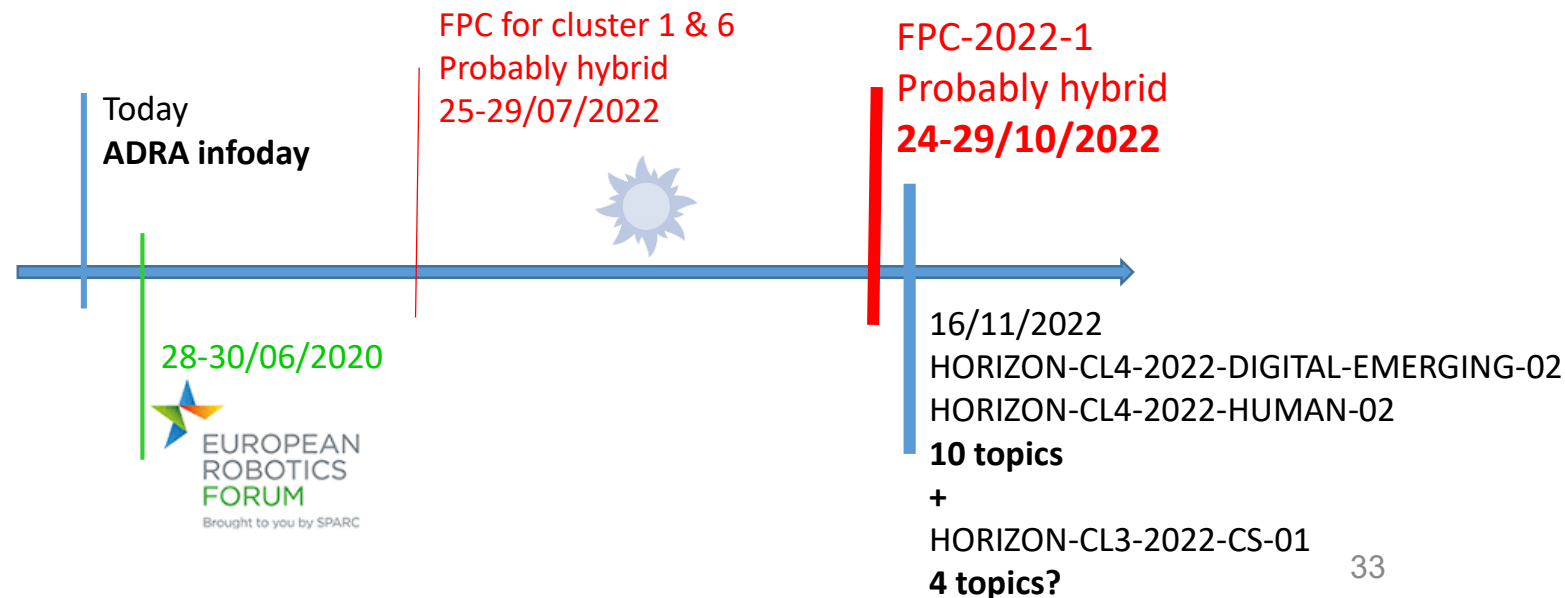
Today
**ADRA infoday**

FPC for cluster 1 & 6
Probably hybrid
25-29/07/2022

FPC-2022-1
Probably hybrid
**24-29/10/2022**

28-30/06/2020

EUROPEAN ROBOTICS FORUM
Brought to you by SPARC

16/11/2022
HORIZON-CL4-2022-DIGITAL-EMERGING-02
HORIZON-CL4-2022-HUMAN-02
**10 topics**
**+**
HORIZON-CL3-2022-CS-01
**4 topics?**

33